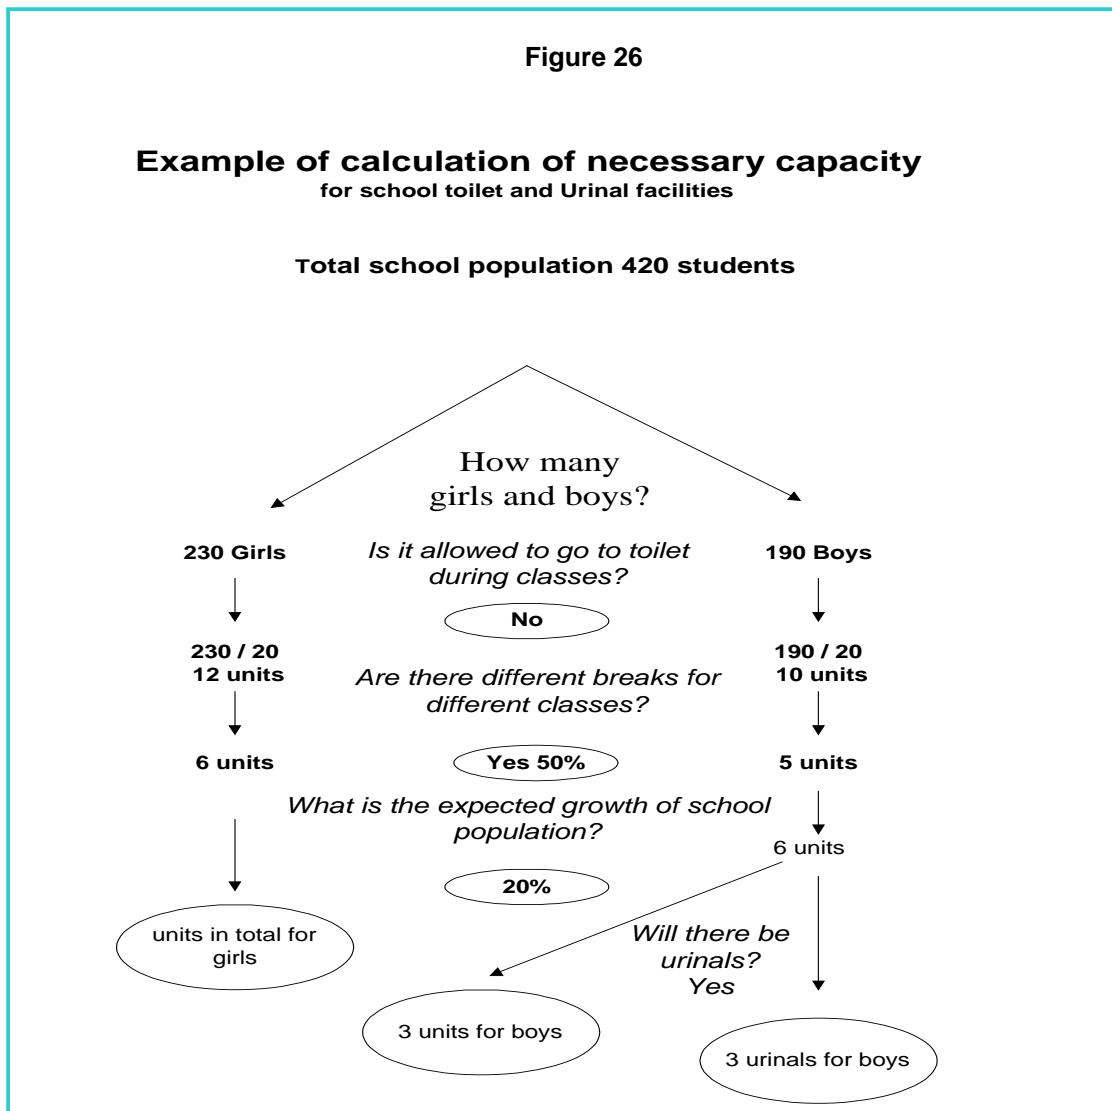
Figure 26

Example of calculation of necessary capacity
for school toilet and Urinal facilities

Total school population 420 students

How many girls and boys?

230 Girls

Is it allowed to go to toilet during classes?

190 Boys

No

230 / 20
12 units

Are there different breaks for different classes?

190 / 20
10 units

6 units

Yes 50%

5 units

What is the expected growth of school population?

6 units

20%

units in total for girls

Will there be urinals?
Yes

3 units for boys

3 urinals for boys